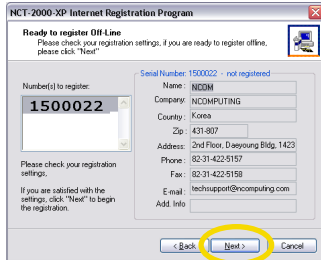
NCT-2000-XP Internet Registration Program

Ready to register Off-Line
Please check your registration settings, if you are ready to register offline, please click "Next"

Number(s) to register:
1500022

Please check your registration settings,

If you are satisfied with the settings, click "Next" to begin the registration.

Serial Number: 1500022 - not registered

Name : NCOM
Company : NCOMPUTING
Country : Korea
Zip : 431-807
Address : 2nd Floor, Daeyoung Bldg, 1423
Phone : 82-31-422-5157
Fax : 82-31-422-5158
E-mail : techsupport@ncomputing.com
Add. Info

< Back    Next >    Cancel